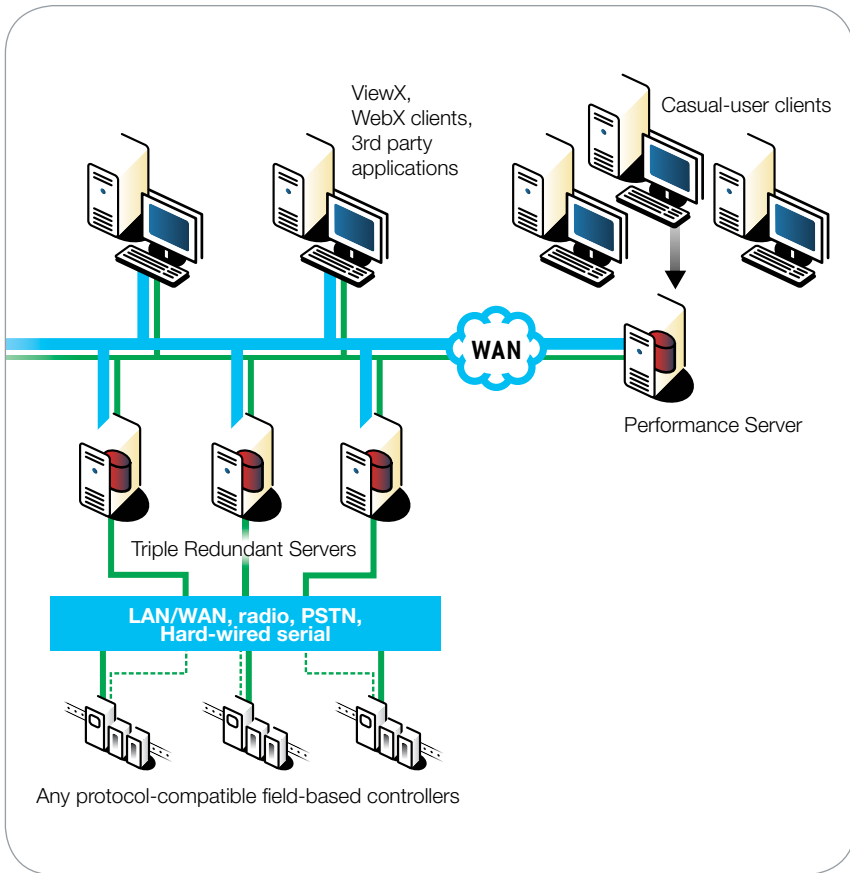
ViewX,
WebX clients,
3rd party
applications

Casual-user clients

WAN

Performance Server

Triple Redundant Servers

LAN/WAN, radio, PSTN,
Hard-wired serial

Any protocol-compatible field-based controllers